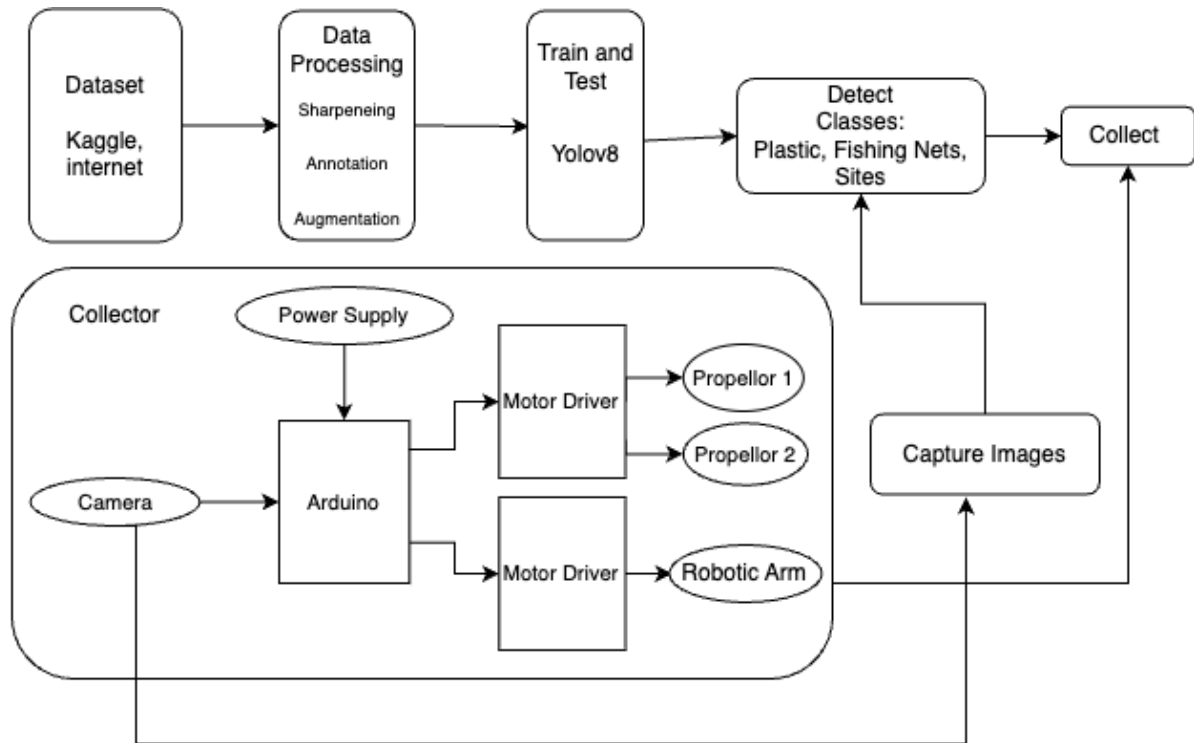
Dataset

Kaggle, internet

Data Processing

Sharpeneing

Annotation

Augmentation

Train and Test

Yolov8

Detect Classes: Plastic, Fishing Nets, Sites

Collect

Collector

Power Supply

Camera

Arduino

Motor Driver

Propellor 1

Propellor 2

Motor Driver

Robotic Arm

Capture Images